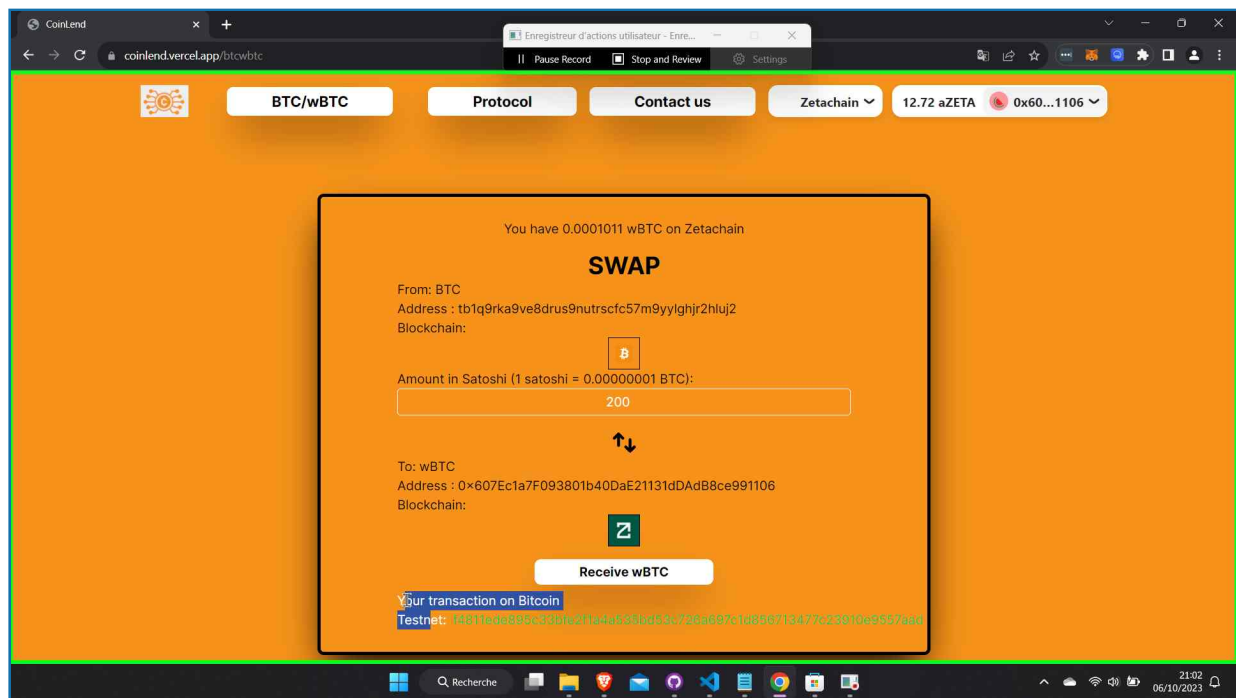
CoinLend
coinlend.vercel.app/btcwbtc
Enregistreur d'actions utilisateur - Enre...
Pause Record
Stop and Review
Settings

BTC/wBTC
Protocol
Contact us
Zetachain
12.72 aZETA
0x60...1106

You have 0.0001011 wBTC on Zetachain

SWAP

From: BTC
Address : tb1q9rka9ve8drus9nutrscfc57m9yylghjr2hluj2
Blockchain:

Amount in Satoshi (1 satoshi = 0.00000001 BTC):
200

To: wBTC
Address : 0×607Ec1a7F093801b40DaE21131dDAdB8ce991106
Blockchain:

Receive wBTC

Your transaction on Bitcoin Testnet: f4811ede895c33bfe2f1a4a535fd53c726a697c1d856713477c23910e9557aad

Recherche
21:02
06/10/2023